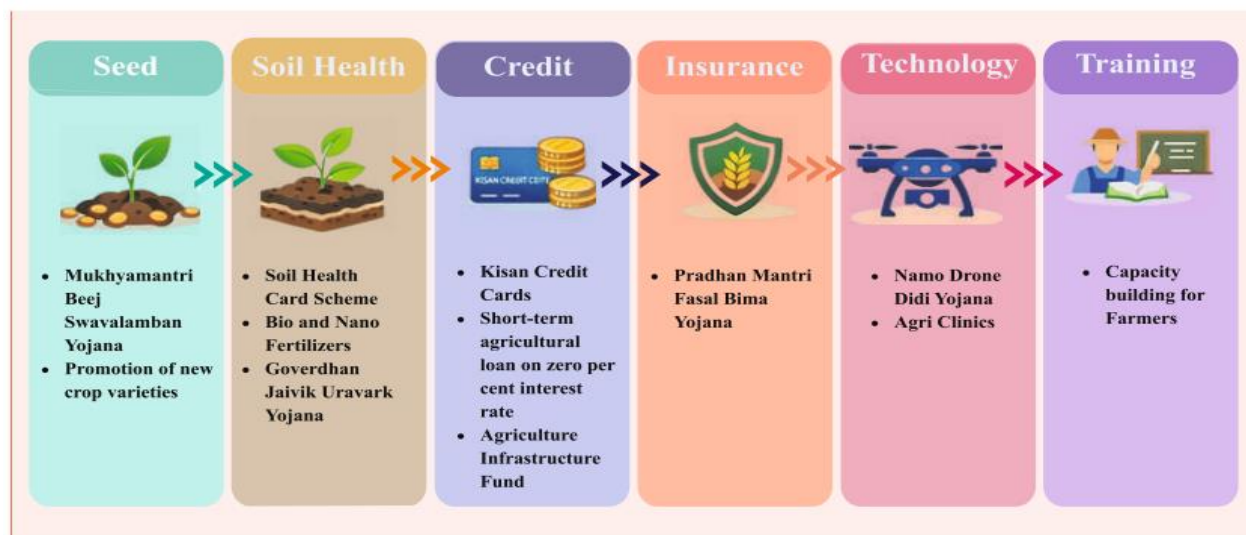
Seed

Soil Health

Credit

Insurance

Technology

Training

KISAN CREDIT CARD

- Mukhyamantri Beej Swavalamban Yojana
- Promotion of new crop varieties

- Soil Health Card Scheme
- Bio and Nano Fertilizers
- Goverdhan Jaivik Uravark Yojana

- Kisan Credit Cards
- Short-term agricultural loan on zero per cent interest rate
- Agriculture Infrastructure Fund

- Pradhan Mantri Fasal Bima Yojana

- Namo Drone Didi Yojana
- Agri Clinics

- Capacity building for Farmers